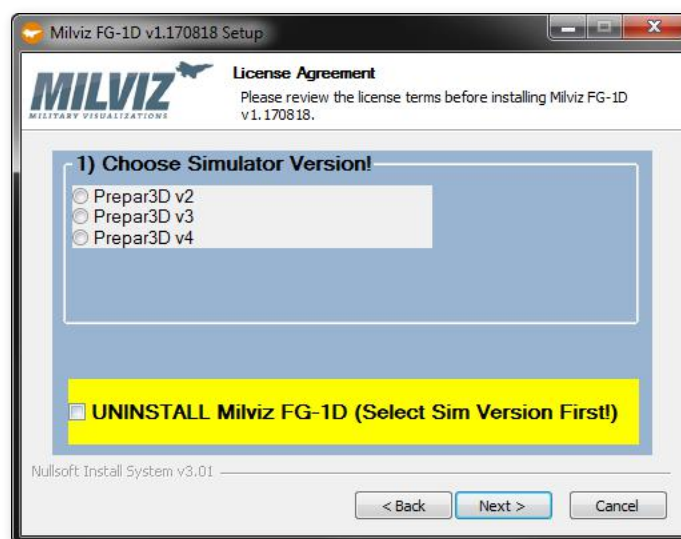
Milviz FG-1D v1.170818 Setup

MILVIZ
MILITARY VISUALIZATIONS

License Agreement
Please review the license terms before installing Milviz FG-1D v1.170818.

1) Choose Simulator Version!
Prepar3D v2
Prepar3D v3
Prepar3D v4

UNINSTALL Milviz FG-1D (Select Sim Version First!)

Nullsoft Install System v3.01

< Back
Next >
Cancel